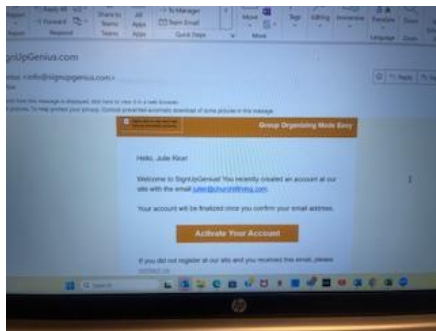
Forward
Respond
Share to Teams
Teams
All Apps
Apps
To Manager
Team Email
Quick Steps
Move
Move
Tags
Editing
Immersive
Translate
Language
Zoom
Reply
Fo

SignUpGenius.com
Genius <info@signupgenius.com>

Group Organizing Made Easy

Hello, Julie Rice!

Welcome to SignUpGenius! You recently created an account at our site with the email julier@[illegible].com.

Your account will be finalized once you confirm your email address.

Activate Your Account

If you did not register at our site and you received this email, please contact us.

Search